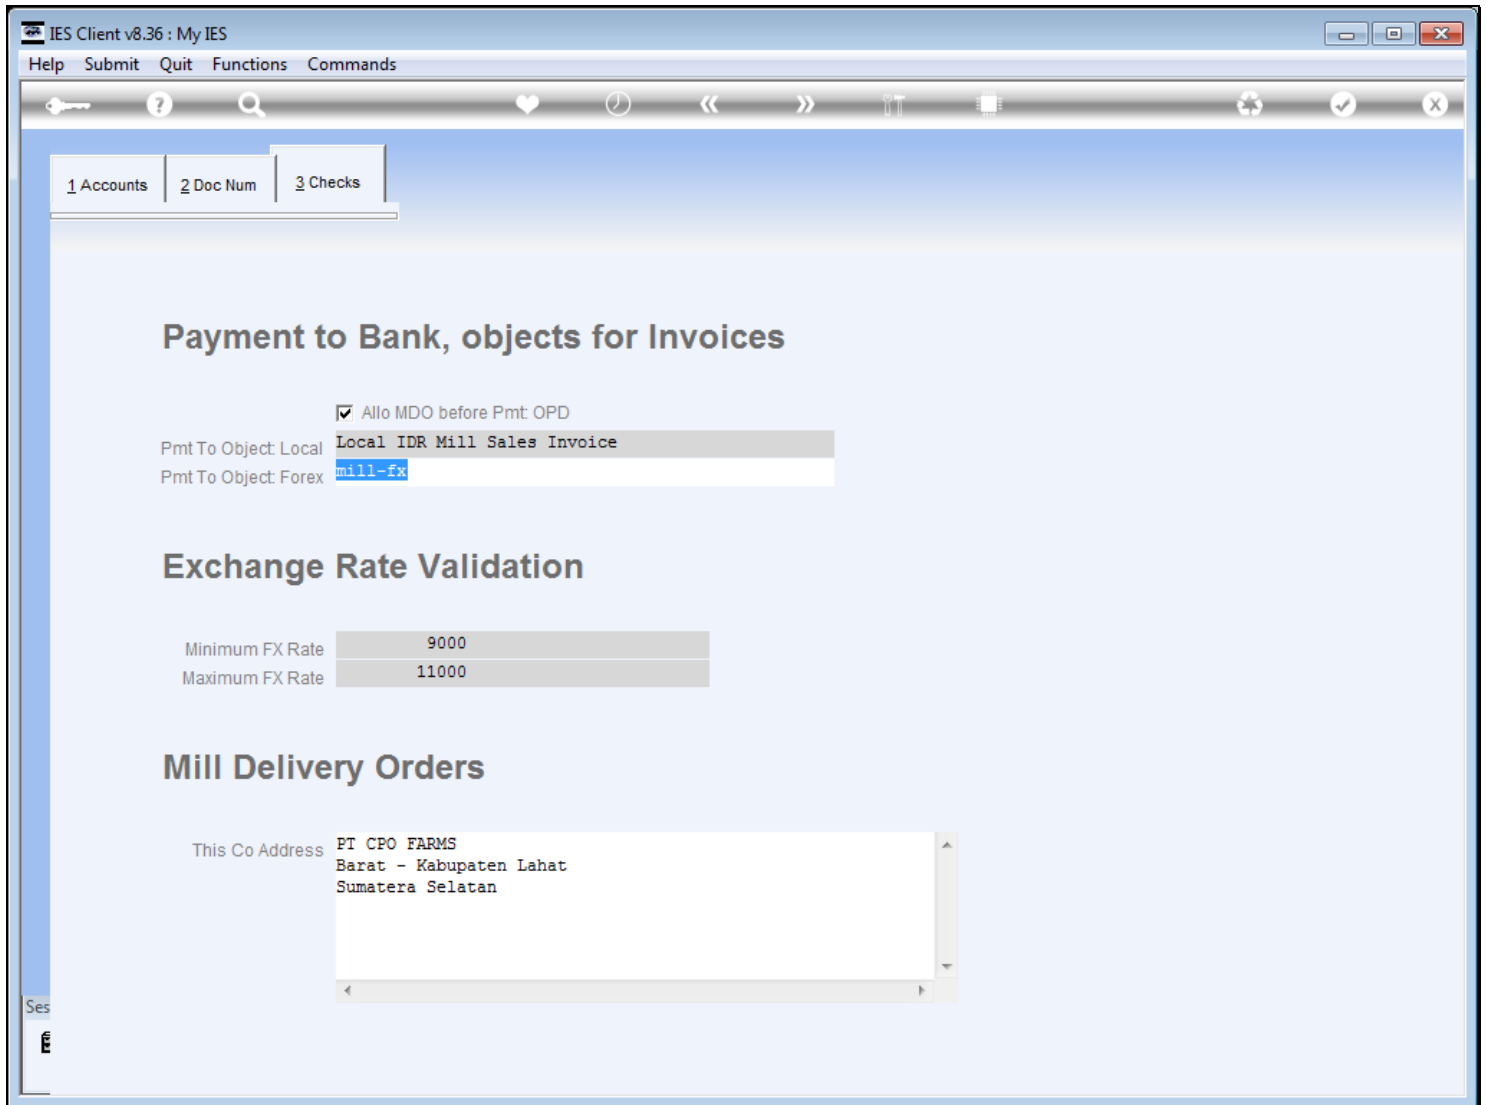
IES Client v8.36 : My IES

Help Submit Quit Functions Commands

1 Accounts 2 Doc Num 3 Checks

Payment to Bank, objects for Invoices

Allo MDO before Pmt OPD

Pmt To Object Local Local IDR Mill Sales Invoice

Pmt To Object Forex mill-fx

Exchange Rate Validation

Minimum FX Rate 9000

Maximum FX Rate 11000

Mill Delivery Orders

This Co Address PT CPO FARMS
Barat - Kabupaten Lahat
Sumatera Selatan

Ses